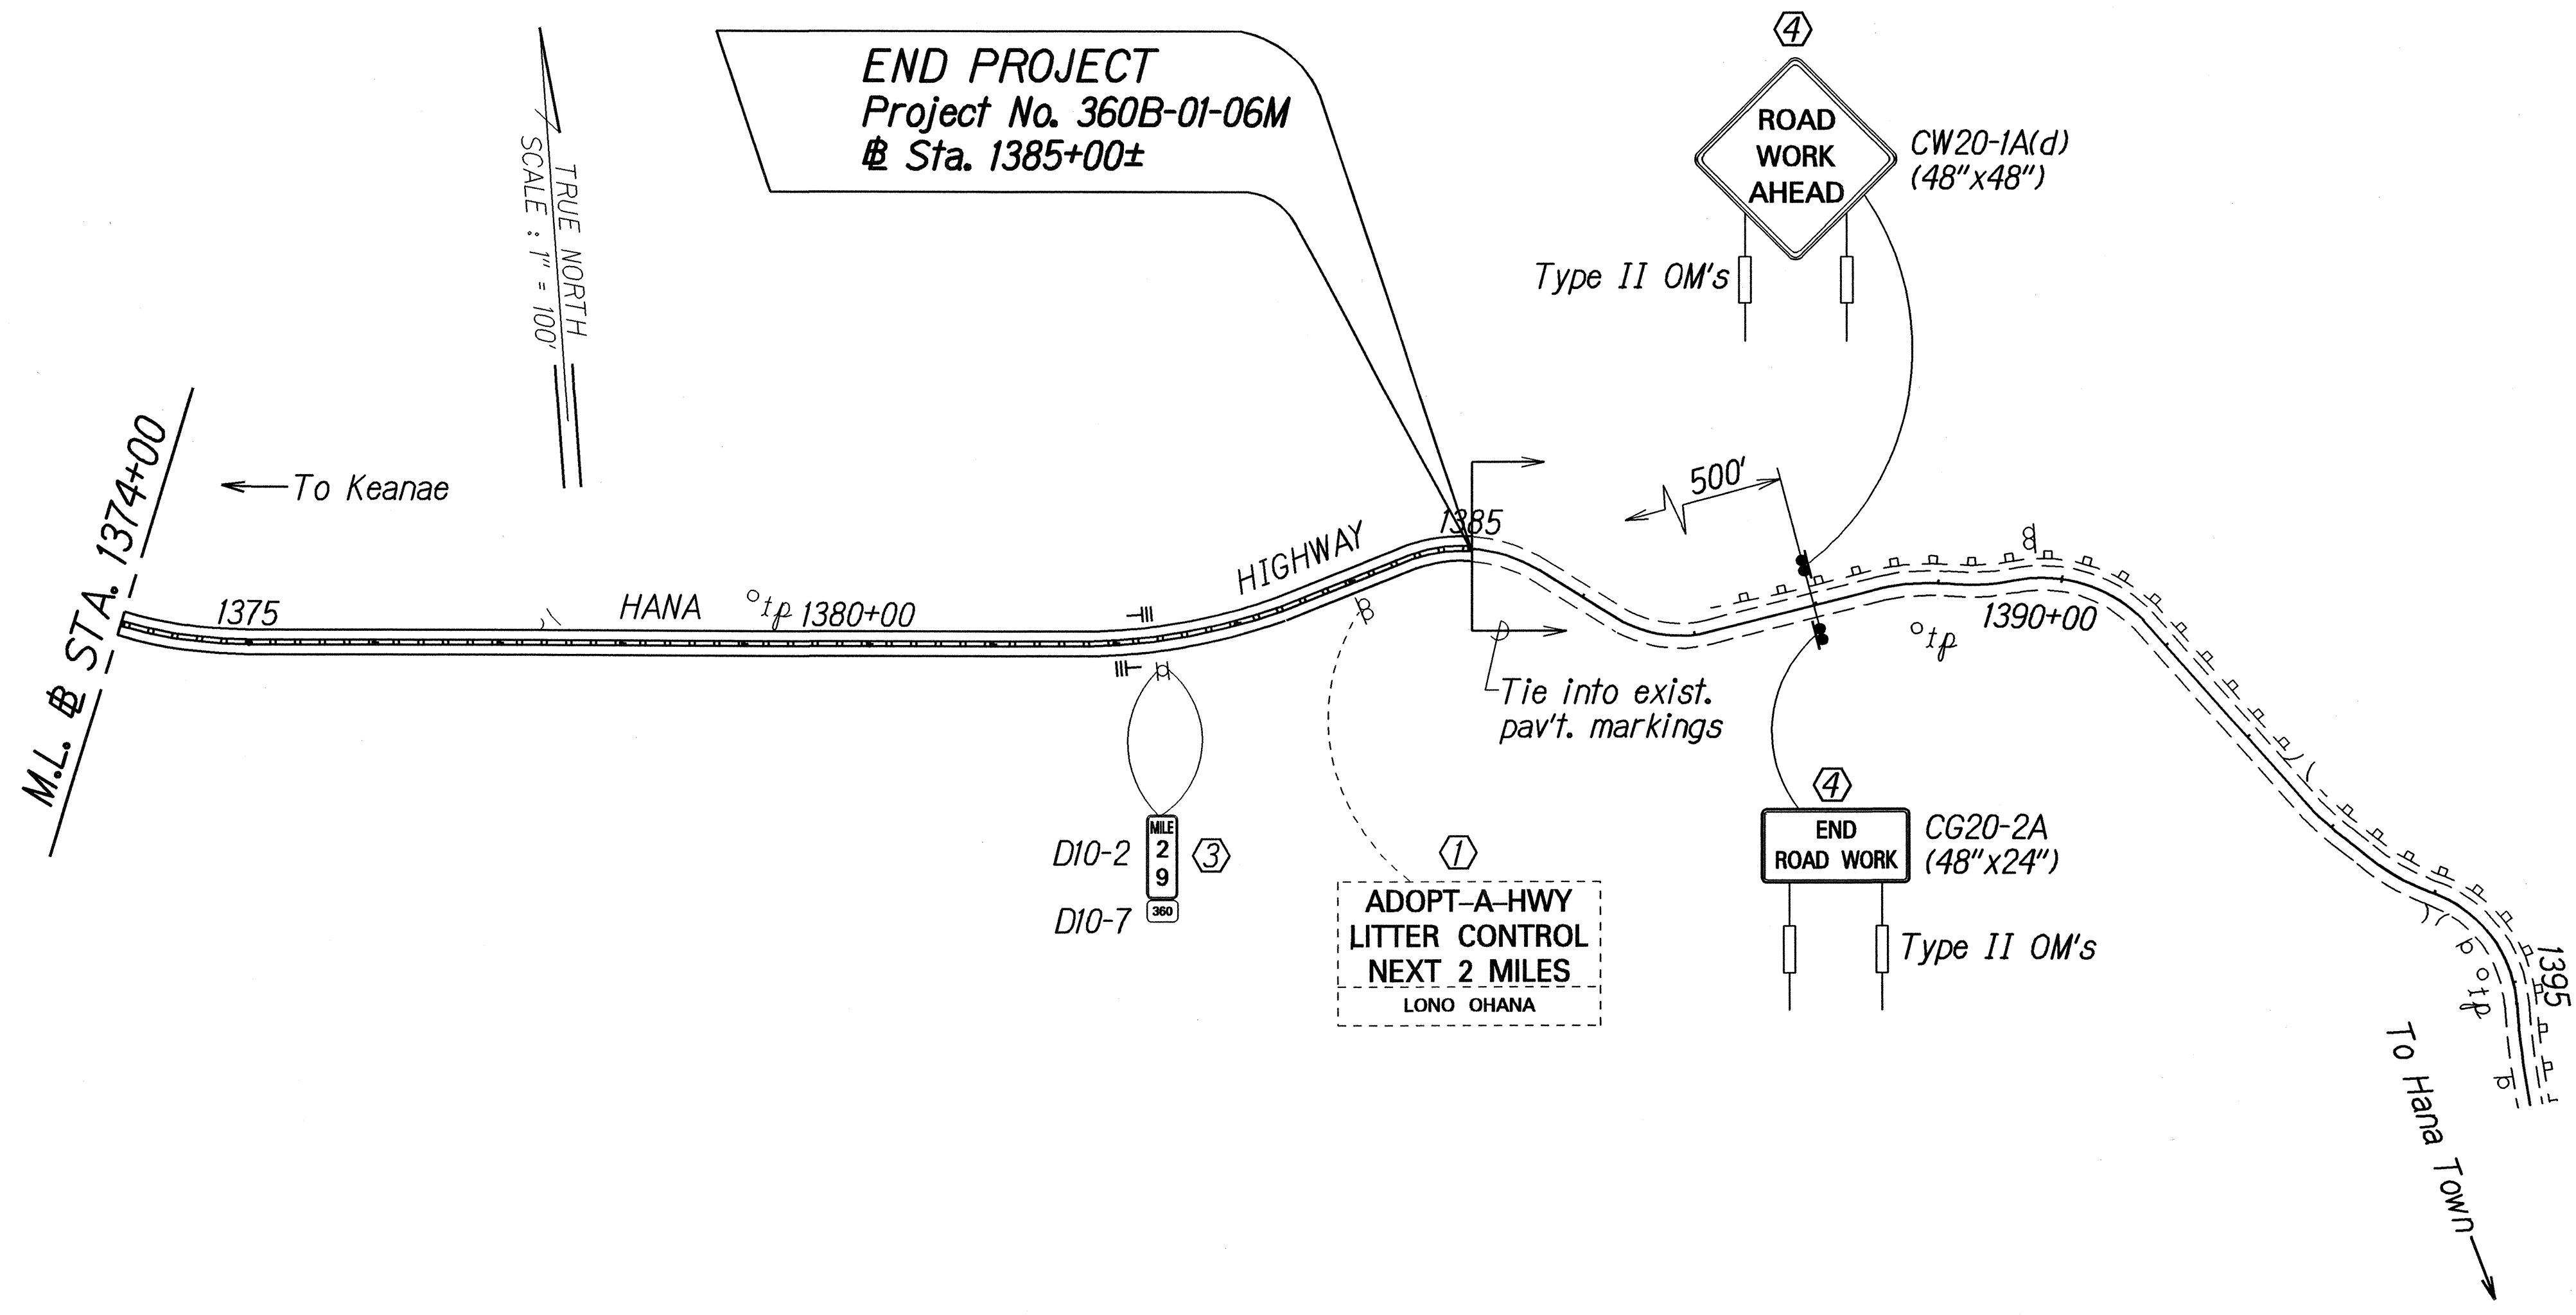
END PROJECT
Project No. 360B-01-06M
℄ Sta. 1385+00±

TRUE NORTH
SCALE : 1" = 100'

4

ROAD WORK AHEAD

CW20-1A(d) (48"x48")

Type II OM's

M.L. ℄ STA. 1374+00

← To Keanae

500'

1385

HIGHWAY

1375

HANA

1380+00

1390+00

Tie into exist. pav't. markings

4

END ROAD WORK

CG20-2A (48"x24")

Type II OM's

D10-2

MILE 2 9

3

D10-7

360

1

ADOPT-A-HWY LITTER CONTROL NEXT 2 MILES

LONO OHANA

1395

To Hana Town